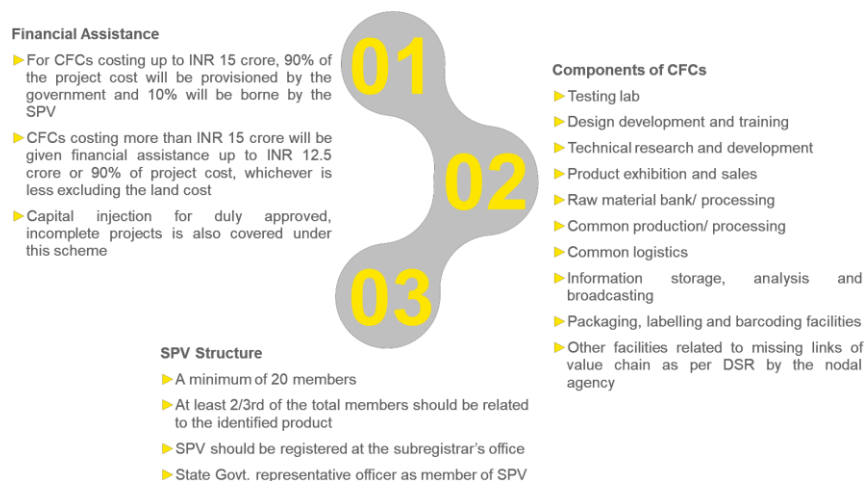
Financial Assistance

For CFCs costing up to INR 15 crore, 90% of the project cost will be provisioned by the government and 10% will be borne by the SPV

CFCs costing more than INR 15 crore will be given financial assistance up to INR 12.5 crore or 90% of project cost, whichever is less excluding the land cost

Capital injection for duly approved, incomplete projects is also covered under this scheme

01

02

03

Components of CFCs

Testing lab

Design development and training

Technical research and development

Product exhibition and sales

Raw material bank/ processing

Common production/ processing

Common logistics

Information storage, analysis and broadcasting

Packaging, labelling and barcoding facilities

Other facilities related to missing links of value chain as per DSR by the nodal agency

SPV Structure

A minimum of 20 members

At least 2/3rd of the total members should be related to the identified product

SPV should be registered at the subregistrar's office

State Govt. representative officer as member of SPV